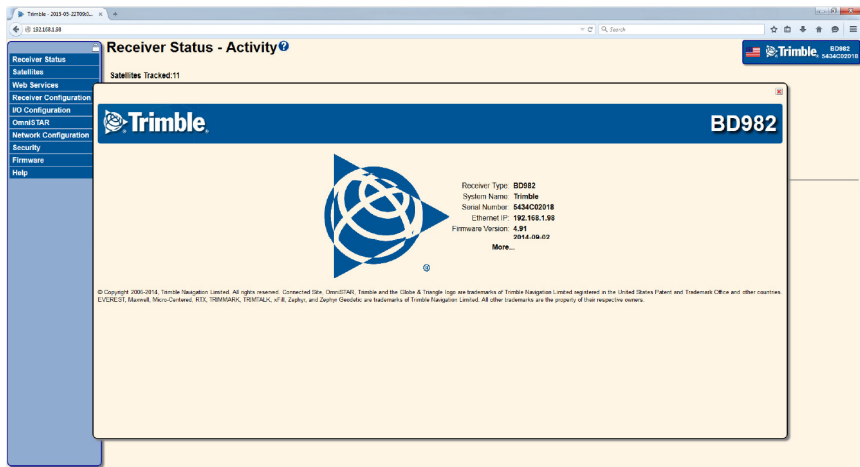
Trimble - 2015-05-22T09:0... ×

192.168.1.98

Search

Receiver Status
Satellites
Web Services
Receiver Configuration
I/O Configuration
OmniSTAR
Network Configuration
Security
Firmware
Help

Receiver Status - Activity

Trimble. BD982 5434C02018

Satellites Tracked:11

Trimble.

BD982

Receiver Type: BD982
System Name: Trimble
Serial Number: 5434C02018
Ethernet IP: 192.168.1.98
Firmware Version: 4.91
2014-09-02
More...

© Copyright 2006-2014, Trimble Navigation Limited. All rights reserved. Connected Site, OmniSTAR, Trimble and the Globe & Triangle logo are trademarks of Trimble Navigation Limited registered in the United States Patent and Trademark Office and other countries. EVEREST, Maxwell, Micro-Centered, RTX, TRIMMARK, TRIMTALK, xFill, Zephyr, and Zephyr Geodetic are trademarks of Trimble Navigation Limited. All other trademarks are the property of their respective owners.